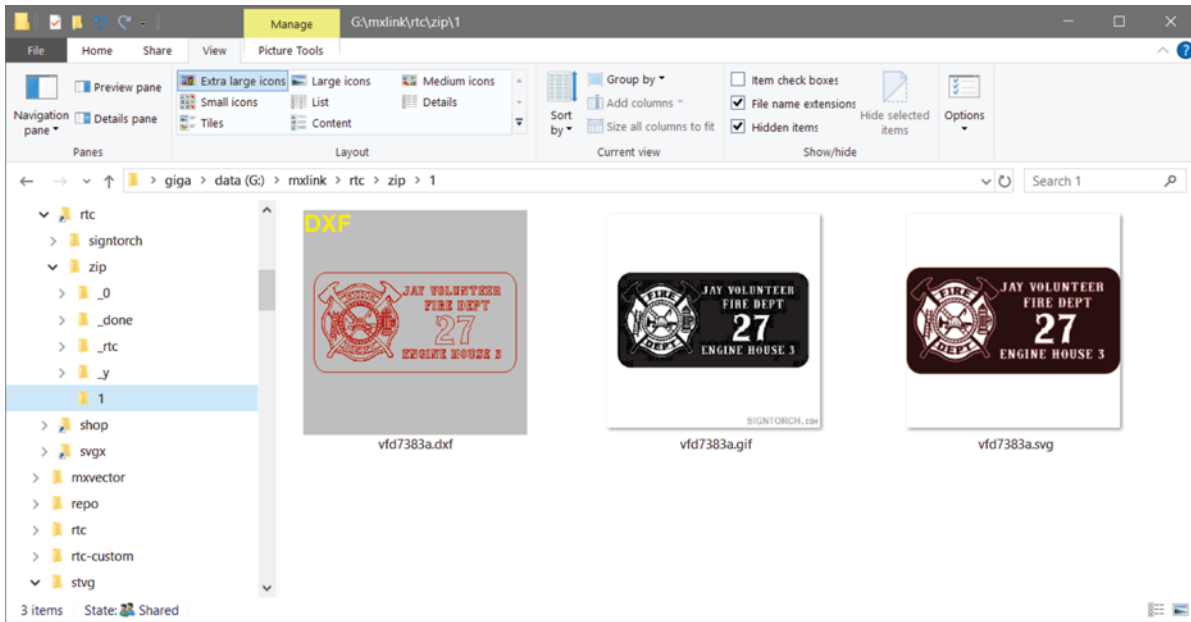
Manage G:\mxlink\rtc\zip\1

File Home Share View Picture Tools

Navigation pane
Preview pane
Details pane
Panes

Extra large icons Large icons Medium icons
Small icons List Details
Tiles Content
Layout

Sort by
Group by
Add columns
Size all columns to fit
Current view

Item check boxes
File name extensions
Hidden items
Hide selected items
Show/hide

Options

giga > data (G:) > mxlink > rtc > zip > 1

Search 1

rtc
signtorch
zip
_0
_done
_rtc
_y
1
shop
svgx
mxvector
repo
rtc
rtc-custom
stvg

DXF
JAY VOLUNTEER FIRE DEPT 27 ENGINE HOUSE 3
vfd7383a.dxf

FIRE DEPT
JAY VOLUNTEER FIRE DEPT 27 ENGINE HOUSE 3
SIGNTORCH.com
vfd7383a.gif

FIRE DEPT
JAY VOLUNTEER FIRE DEPT 27 ENGINE HOUSE 3
vfd7383a.svg

3 items State: Shared